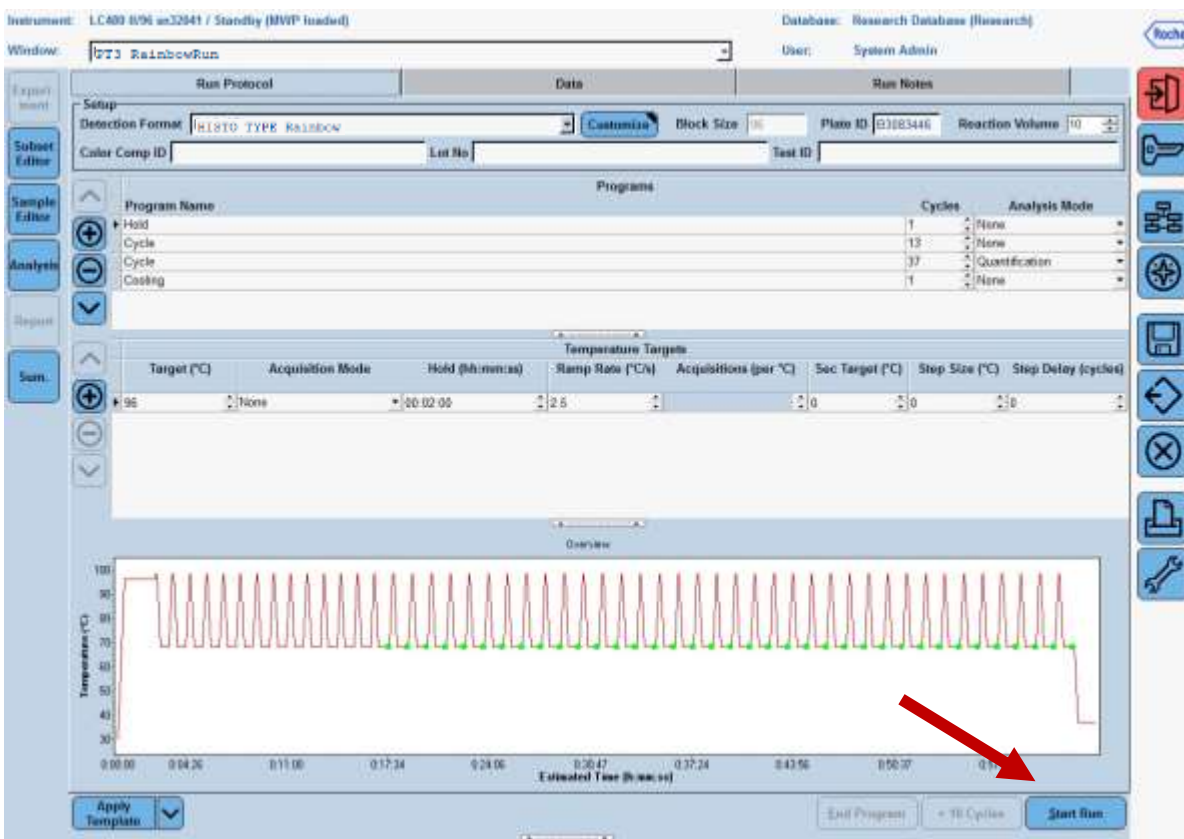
Instrument: LC480 II/96 sn32041 / Standby (MWP loaded)
Database: Research Database (Research)
Roche
Window: GT3 RainbowRun
User: System Admin

Export
Subset Editor
Sample Editor
Analysis
Report
Sum.

Run Protocol | Data | Run Notes

Setup
Detection Format HISTO TYPE Rainbow
Customize
Block Size 96
Plate ID 83083446
Reaction Volume 10
Color Comp ID
Lot No
Test ID

Programs

| Program Name | Cycles | Analysis Mode |
|---|---|---|
| Hold | 1 | None |
| Cycle | 13 | None |
| Cycle | 37 | Quantification |
| Cooling | 1 | None |

Temperature Targets

| Target (°C) | Acquisition Mode | Hold (hh:mm:ss) | Ramp Rate (°C/s) | Acquisitions (per °C) | Sec Target (°C) | Step Size (°C) | Step Delay (cycles) |
|---|---|---|---|---|---|---|---|
| 96 | None | 00:02:00 | 2.6 | | 0 | 0 | 0 |

Overview

Temperature (°C)
100
90
80
70
60
50
40
30
0:00:00 0:04:26 0:11:00 0:17:34 0:24:06 0:30:47 0:37:24 0:43:56 0:50:37 0:5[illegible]
Estimated Time (h:mm:ss)

Apply Template
End Program
+ 10 Cycles
Start Run